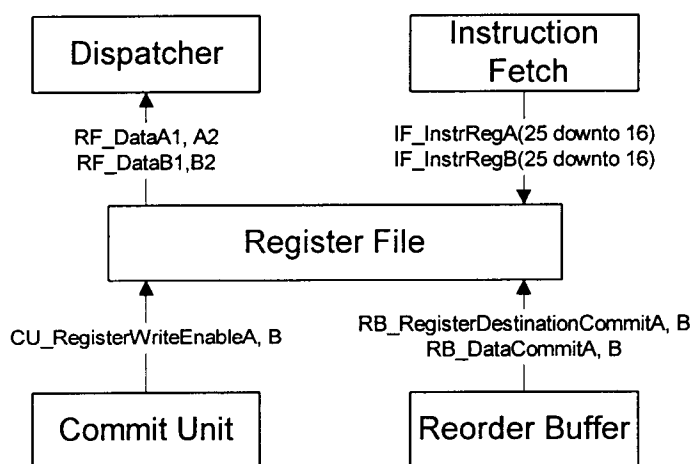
Dispatcher

Instruction Fetch

RF_DataA1, A2
RF_DataB1,B2

IF_InstrRegA(25 downto 16)
IF_InstrRegB(25 downto 16)

Register File

CU_RegisterWriteEnableA, B

RB_RegisterDestinationCommitA, B
RB_DataCommitA, B

Commit Unit

Reorder Buffer